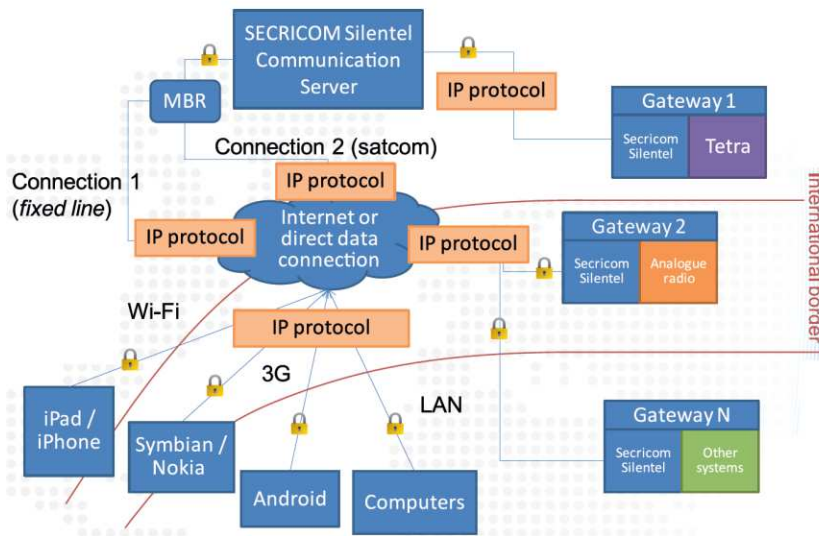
SECRICOM Silentel Communication Server

MBR

IP protocol

Gateway 1

Secricom Silentel

Tetra

Connection 2 (satcom)

Connection 1 (*fixed line*)

IP protocol

Internet or direct data connection

IP protocol

IP protocol

International border

Gateway 2

Secricom Silentel

Analogue radio

Wi-Fi

IP protocol

3G

LAN

iPad / iPhone

Symbian / Nokia

Android

Computers

Gateway N

Secricom Silentel

Other systems